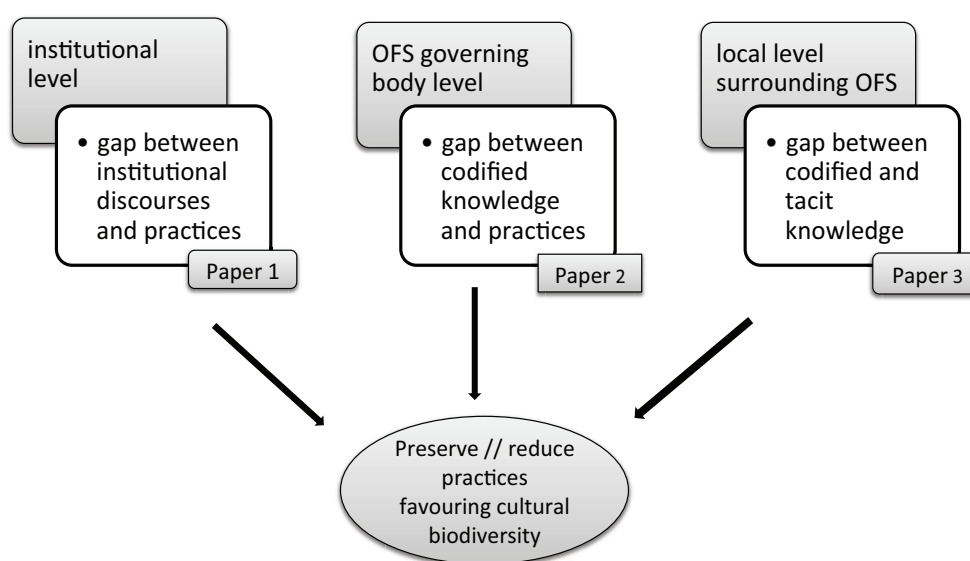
institutional level

• gap between institutional discourses and practices

Paper 1

OFS governing body level

• gap between codified knowledge and practices

Paper 2

local level surrounding OFS

• gap between codified and tacit knowledge

Paper 3

Preserve // reduce practices favouring cultural biodiversity